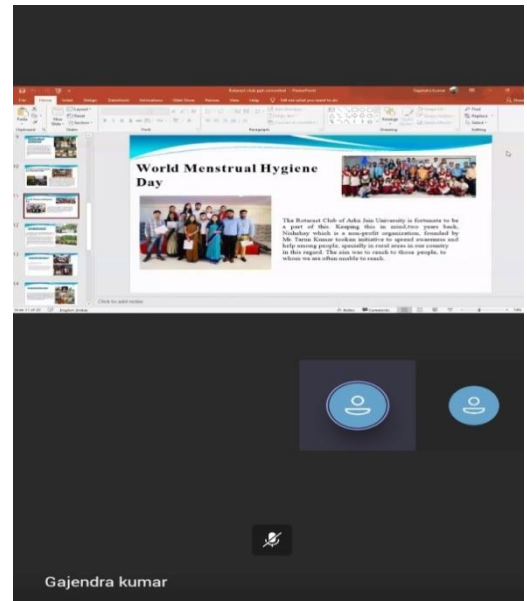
World Menstrual Hygiene Day

The Rotaract Club of Arka Jain University is fortunate to be a part of this. Keeping this in mind,two years back, Nishchay which is a non-profit organization, founded by Mr Tarun Kumar tookan initiative to spread awareness and help among people, specially in rural areas in our country in this regard. The aim was to reach to those people, to whom we are often unable to reach.

Click to add notes

Gajendra kumar